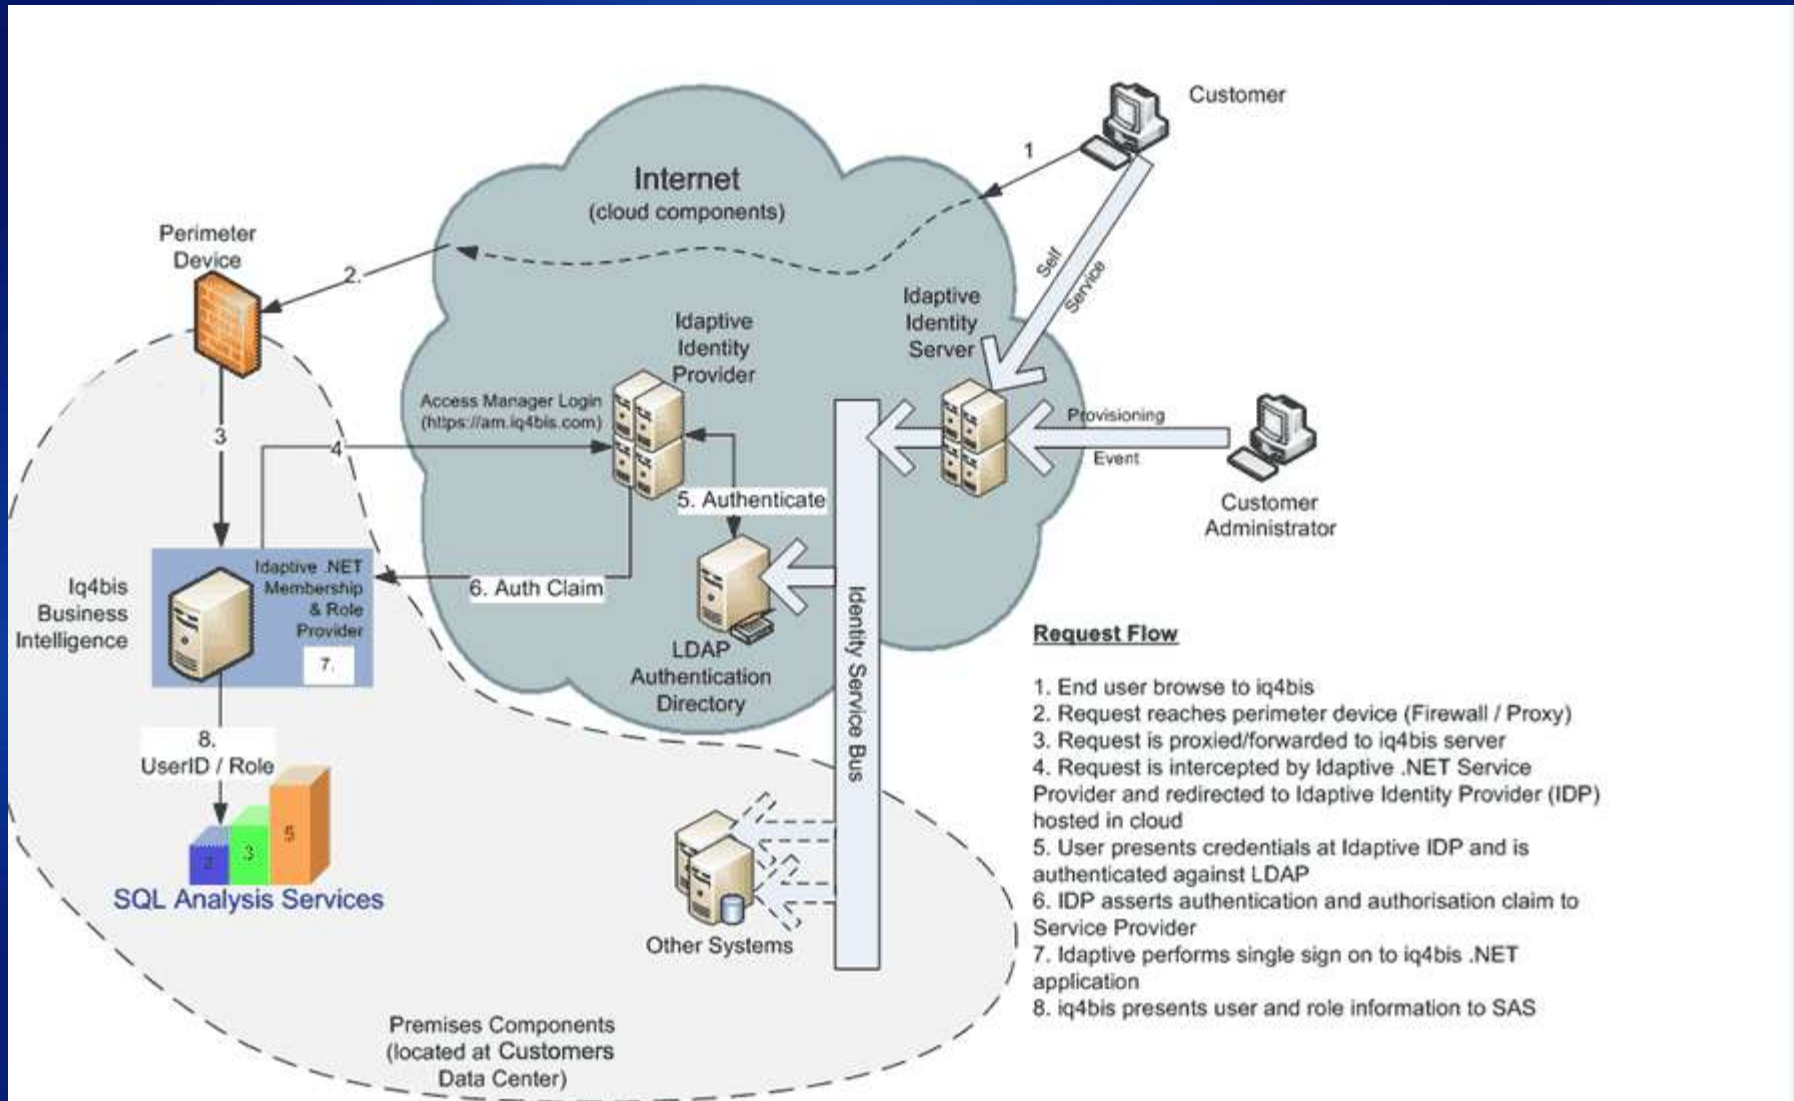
Customer

1

Internet
(cloud components)

Perimeter Device

2.

Self Service

Idaptive Identity Server

Idaptive Identity Provider

Access Manager Login
(https://am.iq4bis.com)

3

4

Provisioning

Event

Customer Administrator

5. Authenticate

Idaptive .NET Membership & Role Provider

7.

Iq4bis Business Intelligence

6. Auth Claim

LDAP Authentication Directory

Identity Service Bus

Request Flow

1. End user browse to iq4bis
2. Request reaches perimeter device (Firewall / Proxy)
3. Request is proxied/forwarded to iq4bis server
4. Request is intercepted by Idaptive .NET Service Provider and redirected to Idaptive Identity Provider (IDP) hosted in cloud
5. User presents credentials at Idaptive IDP and is authenticated against LDAP
6. IDP asserts authentication and authorisation claim to Service Provider
7. Idaptive performs single sign on to iq4bis .NET application
8. iq4bis presents user and role information to SAS

8.
UserID / Role

2 3 5

SQL Analysis Services

Other Systems

Premises Components
(located at Customers Data Center)